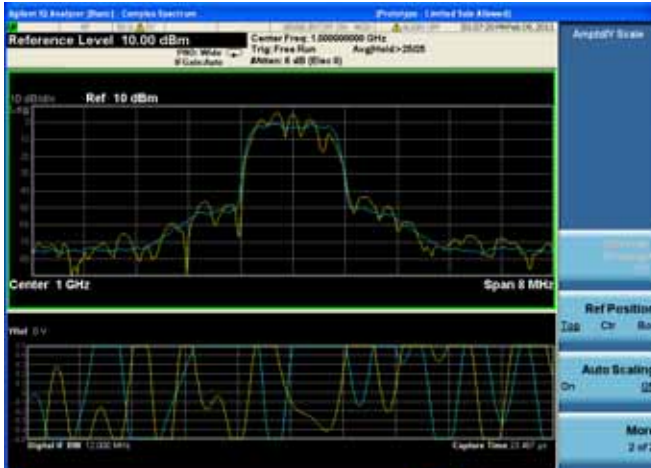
Agilent IQ Analyzer (Basic) : Complex Spectrum

(Prototype : Limited Sale Allowed)

Reference Level 10.00 dBm

PNO: Wide
IFGain:Auto

Center Freq: 1.000000000 GHz
Trig: Free Run
#Atten: 6 dB (Elec 0)

AvgHold>25/25

Amplitude Scale

10 dB/div

Ref 10 dBm

Log

Center 1 GHz

Span 8 MHz

Ref Position
Top Ctr Bot

Auto Scaling
On Off

More
2 of 2

Digital IF BW 12.000 MHz

Capture Time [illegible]